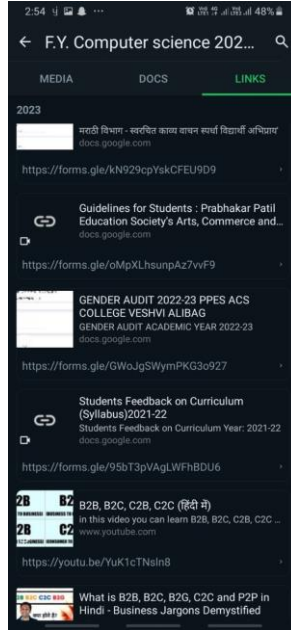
2:54 48%

F.Y. Computer science 202...

MEDIA DOCS LINKS

2023

मराठी विभाग - स्वरचित काव्य वाचन स्पर्धा विद्यार्थी अभिप्राय
docs.google.com

https://forms.gle/kN929cpYskCFEU9D9

Guidelines for Students : Prabhakar Patil Education Society's Arts, Commerce and...
docs.google.com

https://forms.gle/oMpXLhsunpAz7vvF9

GENDER AUDIT 2022-23 PPES ACS COLLEGE VESHVI ALIBAG
GENDER AUDIT ACADEMIC YEAR 2022-23
docs.google.com

https://forms.gle/GWoJgSWymPKG3o927

Students Feedback on Curriculum (Syllabus)2021-22
Students Feedback on Curriculum Year: 2021-22
docs.google.com

https://forms.gle/95bT3pVAgLWFhBDU6

2B B2
2B C2

B2B, B2C, C2B, C2C (हिंदी में)
In this video you can learn B2B, B2C, C2B, C2C ...
www.youtube.com

https://youtu.be/YuK1cTNsln8

B2B B2C C2B B2G

What is B2B, B2C, B2G, C2C and P2P in Hindi - Business Jargons Demystified